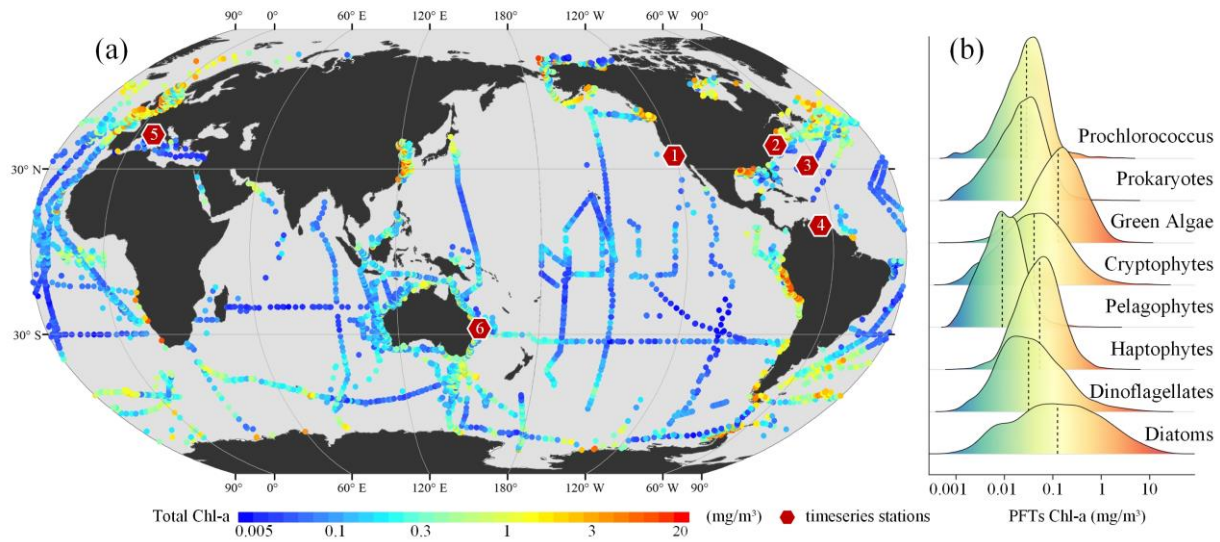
90° 0° 60° E 120° E 180° 120° W 60° W 90°

(a)

(b)

5

1

2

3

4

6

30° N

30° S

90° 0° 60° E 120° E 180° 120° W 60° W 90°

Prochlorococcus

Prokaryotes

Green Algae

Cryptophytes

Pelagophytes

Haptophytes

Dinoflagellates

Diatoms

0.001 0.01 0.1 1 10

Total Chl-a 0.005 0.1 0.3 1 3 20 (mg/m³) timeseries stations

PFTs Chl-a (mg/m³)